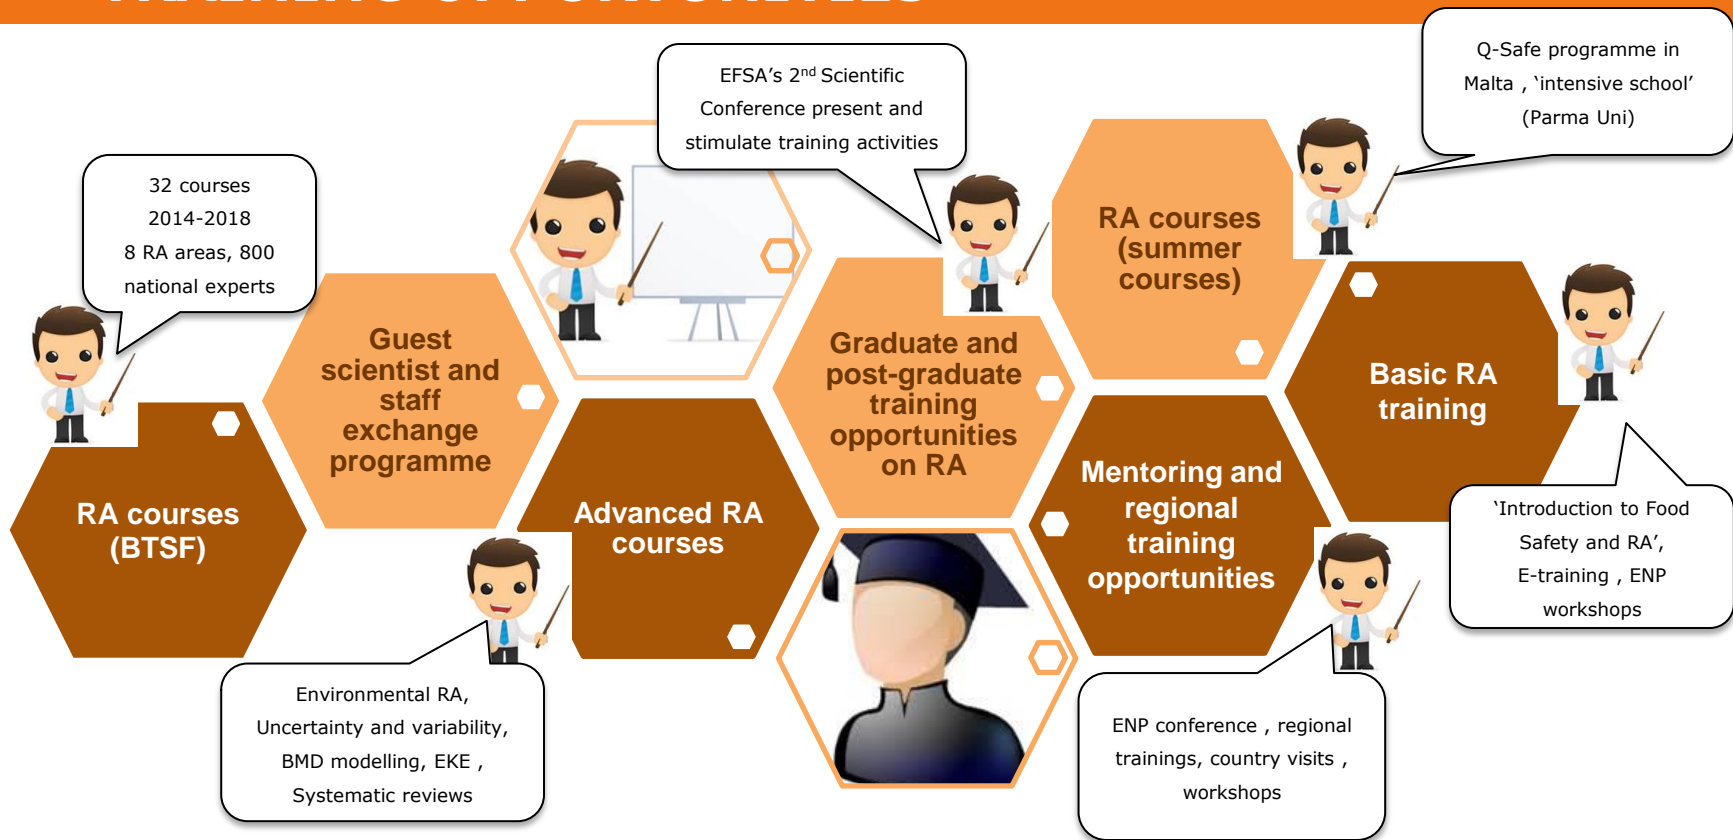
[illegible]

32 courses 2014-2018 8 RA areas, 800 national experts

RA courses (BTSF)

Guest scientist and staff exchange programme

Environmental RA, Uncertainty and variability, BMD modelling, EKE , Systematic reviews

EFSA’s 2$^{nd}$ Scientific Conference present and stimulate training activities

Advanced RA courses

Graduate and post-graduate training opportunities on RA

RA courses (summer courses)

Q-Safe programme in Malta , ‘intensive school’ (Parma Uni)

Mentoring and regional training opportunities

ENP conference , regional trainings, country visits , workshops

Basic RA training

‘Introduction to Food Safety and RA’, E-training , ENP workshops